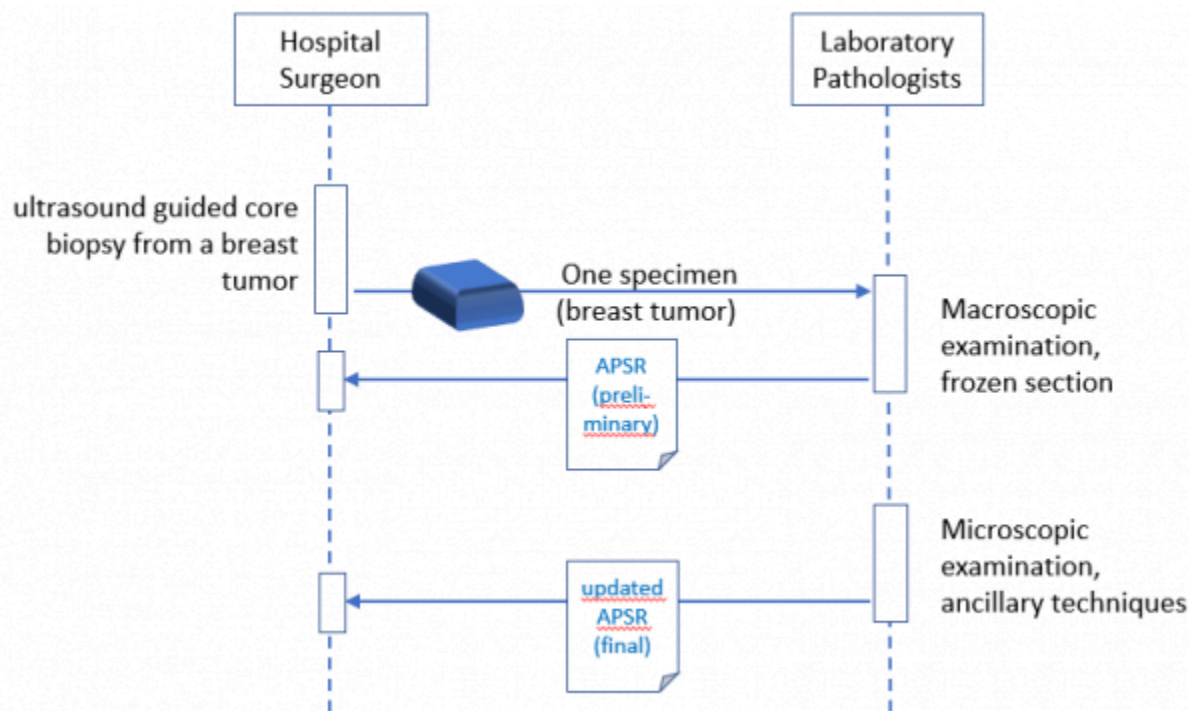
Hospital Surgeon

Laboratory Pathologists

ultrasound guided core biopsy from a breast tumor

One specimen (breast tumor)

Macroscopic examination, frozen section

APSR (preliminary)

Microscopic examination, ancillary techniques

updated APSR (final)